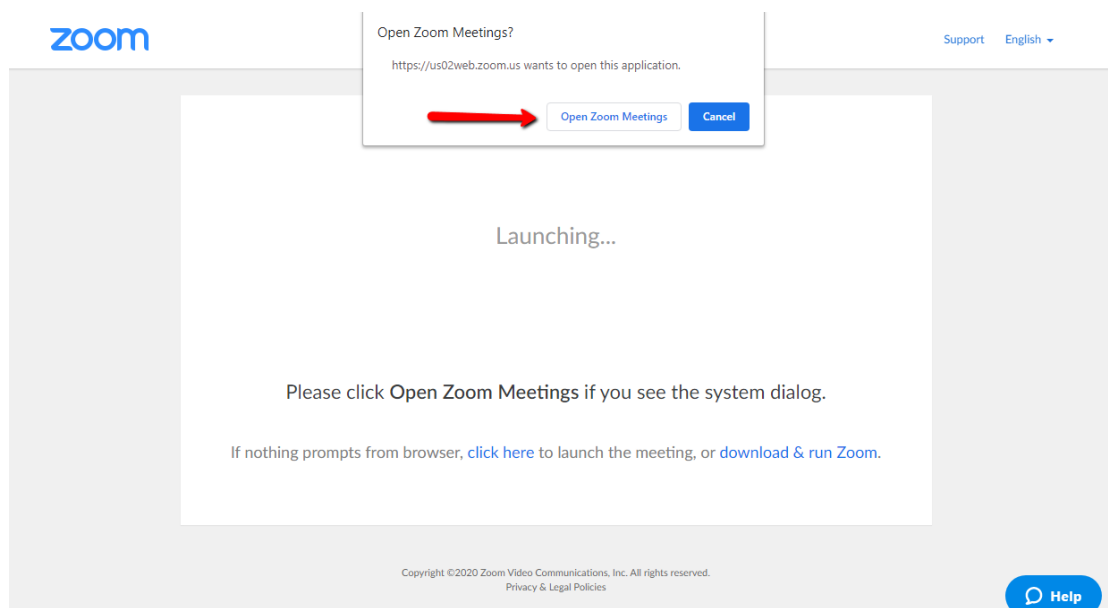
zoom

Open Zoom Meetings?

https://us02web.zoom.us wants to open this application.

Open Zoom Meetings Cancel

Support English

Launching...

Please click **Open Zoom Meetings** if you see the system dialog.

If nothing prompts from browser, click here to launch the meeting, or download & run Zoom.

Copyright ©2020 Zoom Video Communications, Inc. All rights reserved.
Privacy & Legal Policies

Help